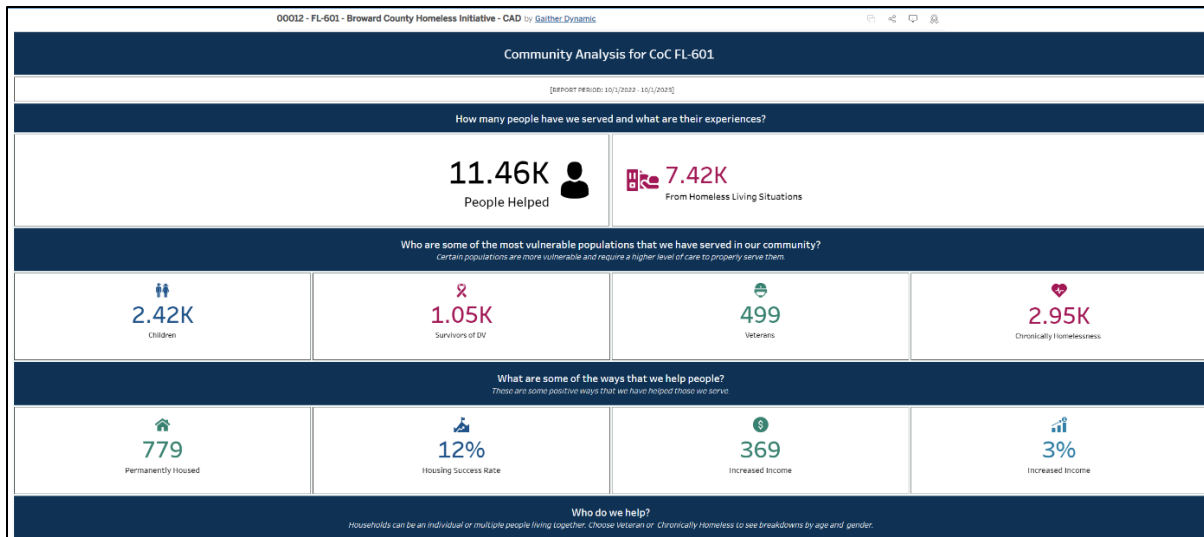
00012 - FL-601 - Broward County Homeless Initiative - CAD by Gaither Dynamic

Community Analysis for CoC FL-601

[REPORT PERIOD: 10/1/2022 - 10/1/2023]

How many people have we served and what are their experiences?

11.46K
People Helped

7.42K
From Homeless Living Situations

Who are some of the most vulnerable populations that we have served in our community?
Certain populations are more vulnerable and require a higher level of care to properly serve them.

2.42K
Children

1.05K
Survivors of DV

499
Veterans

2.95K
Chronically Homelessness

What are some of the ways that we help people?
These are some positive ways that we have helped those we serve.

779
Permanently Housed

12%
Housing Success Rate

369
Increased Income

3%
Increased Income

Who do we help?
Households can be an individual or multiple people living together. Choose Veteran or Chronically Homeless to see breakdowns by age and gender.